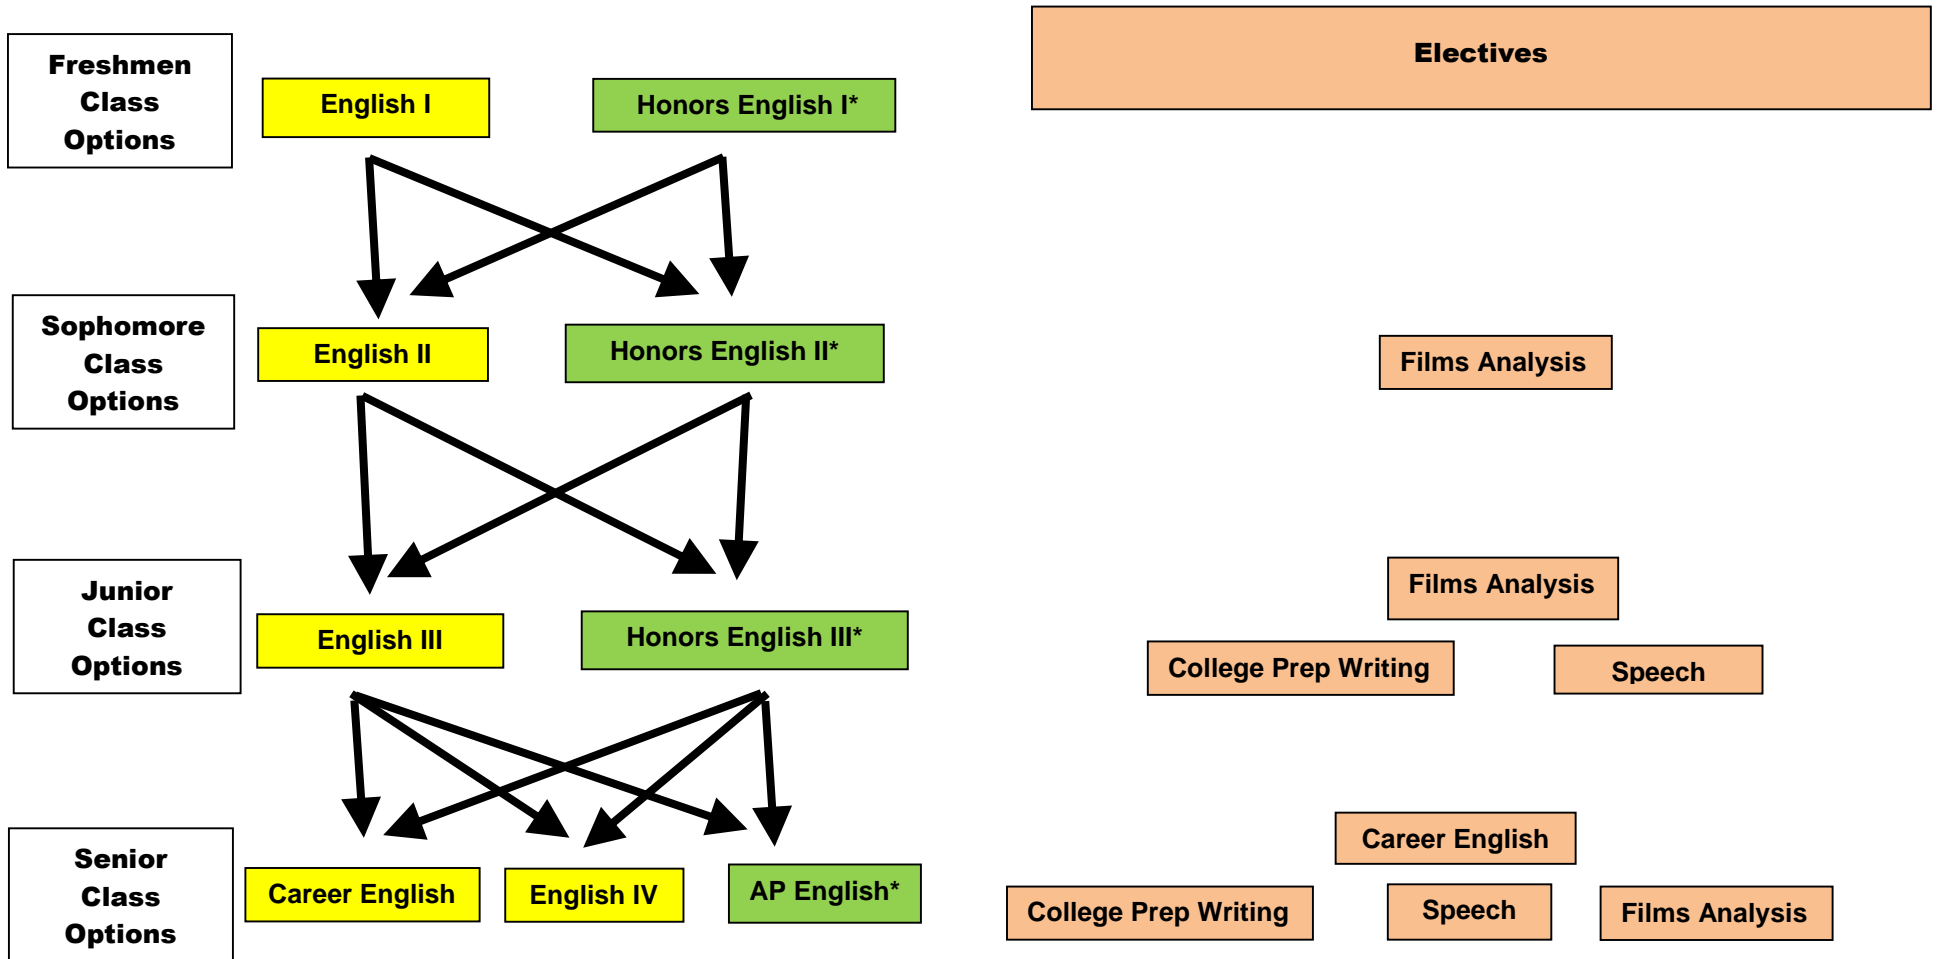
Freshmen Class Options

English I

Honors English I*

Electives

Sophomore Class Options

English II

Honors English II*

Films Analysis

Junior Class Options

English III

Honors English III*

Films Analysis

College Prep Writing

Speech

Senior Class Options

Career English

English IV

AP English*

Career English

College Prep Writing

Speech

Films Analysis